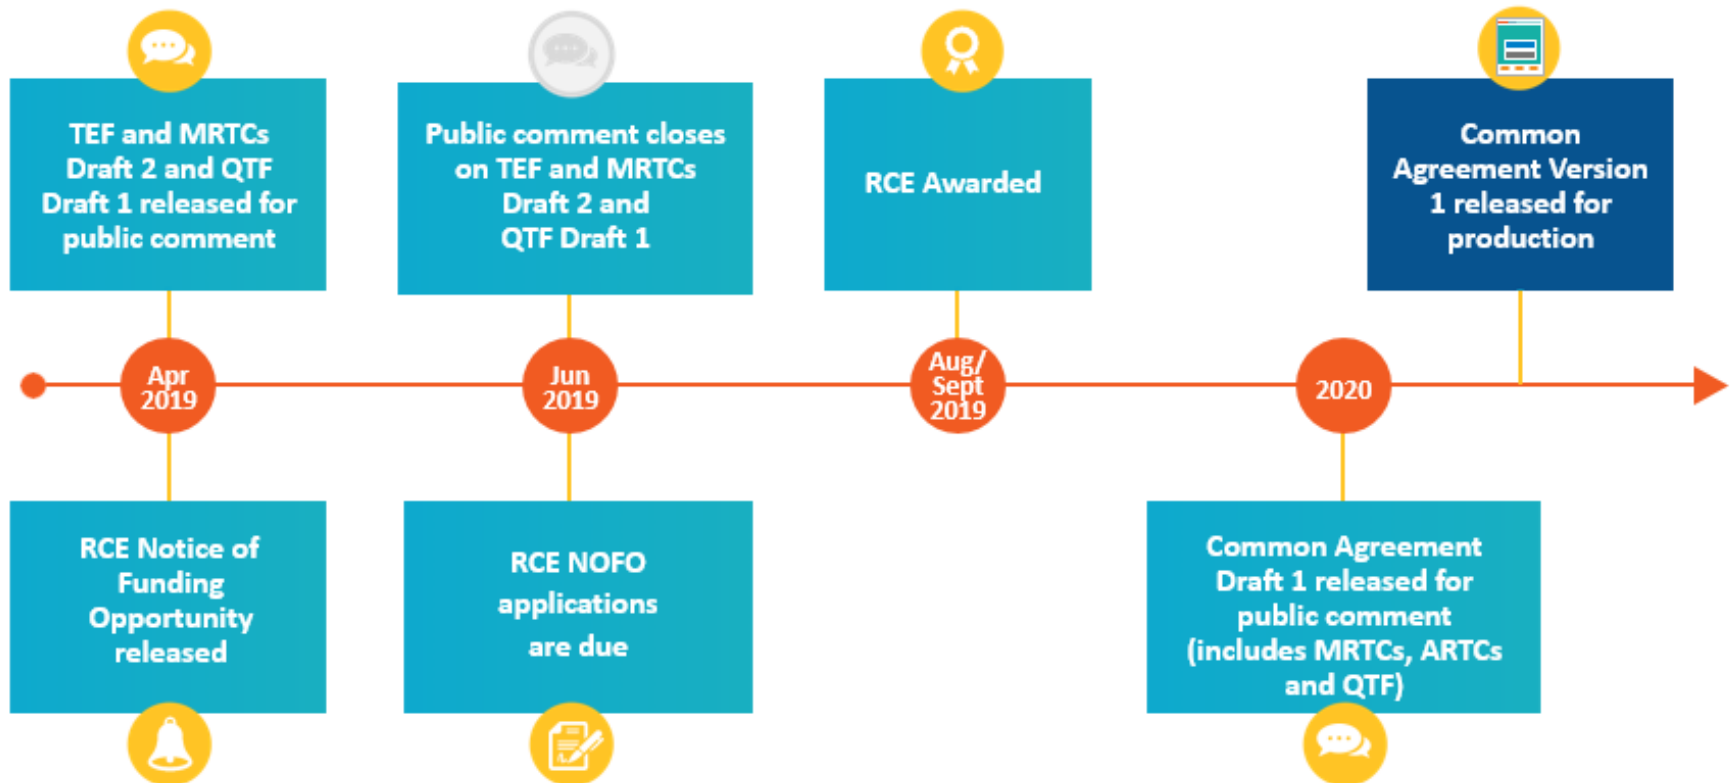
TEF and MRTCs Draft 2 and QTF Draft 1 released for public comment

Public comment closes on TEF and MRTCs Draft 2 and QTF Draft 1

RCE Awarded

Common Agreement Version 1 released for production

Apr 2019

Jun 2019

Aug/ Sept 2019

2020

RCE Notice of Funding Opportunity released

RCE NOFO applications are due

Common Agreement Draft 1 released for public comment (includes MRTCs, ARTCs and QTF)